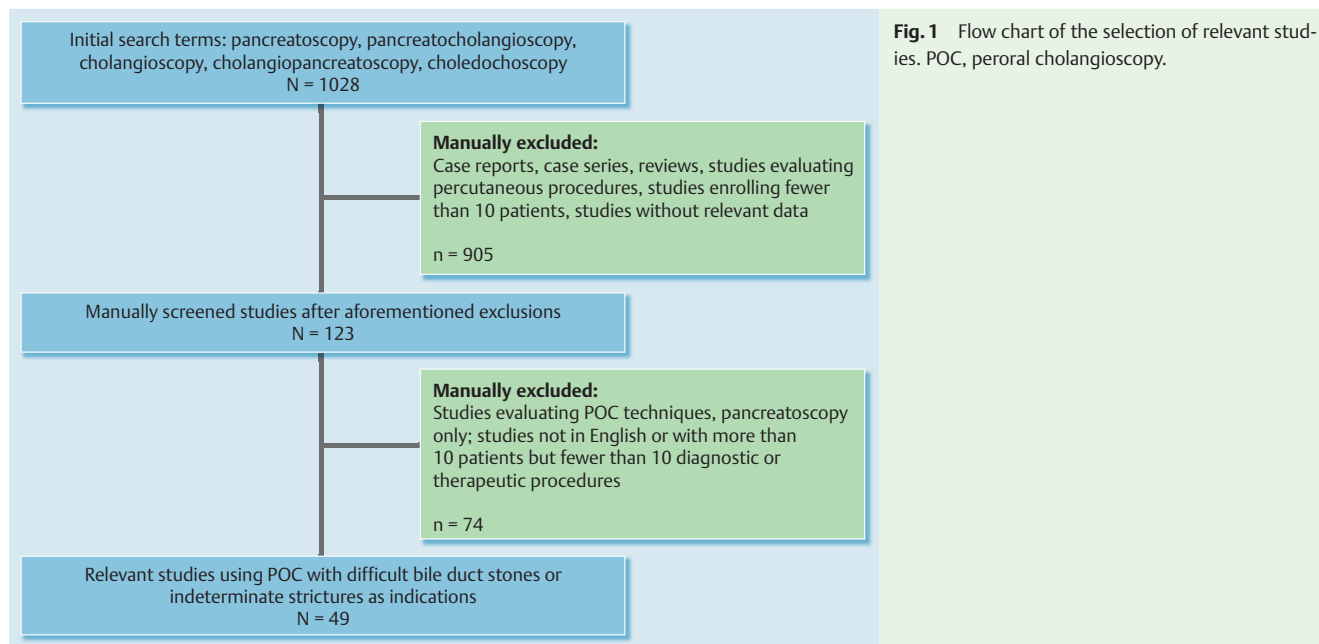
Initial search terms: pancreatoscopy, pancreatocholangioscopy, cholangioscopy, cholangiopancreatoscopy, choledochoscopy
N = 1028

Manually excluded:
Case reports, case series, reviews, studies evaluating percutaneous procedures, studies enrolling fewer than 10 patients, studies without relevant data

n = 905

Manually screened studies after aforementioned exclusions
N = 123

Manually excluded:
Studies evaluating POC techniques, pancreatoscopy only; studies not in English or with more than 10 patients but fewer than 10 diagnostic or therapeutic procedures

n = 74

Relevant studies using POC with difficult bile duct stones or indeterminate strictures as indications
N = 49

Fig. 1 Flow chart of the selection of relevant studies. POC, peroral cholangioscopy.